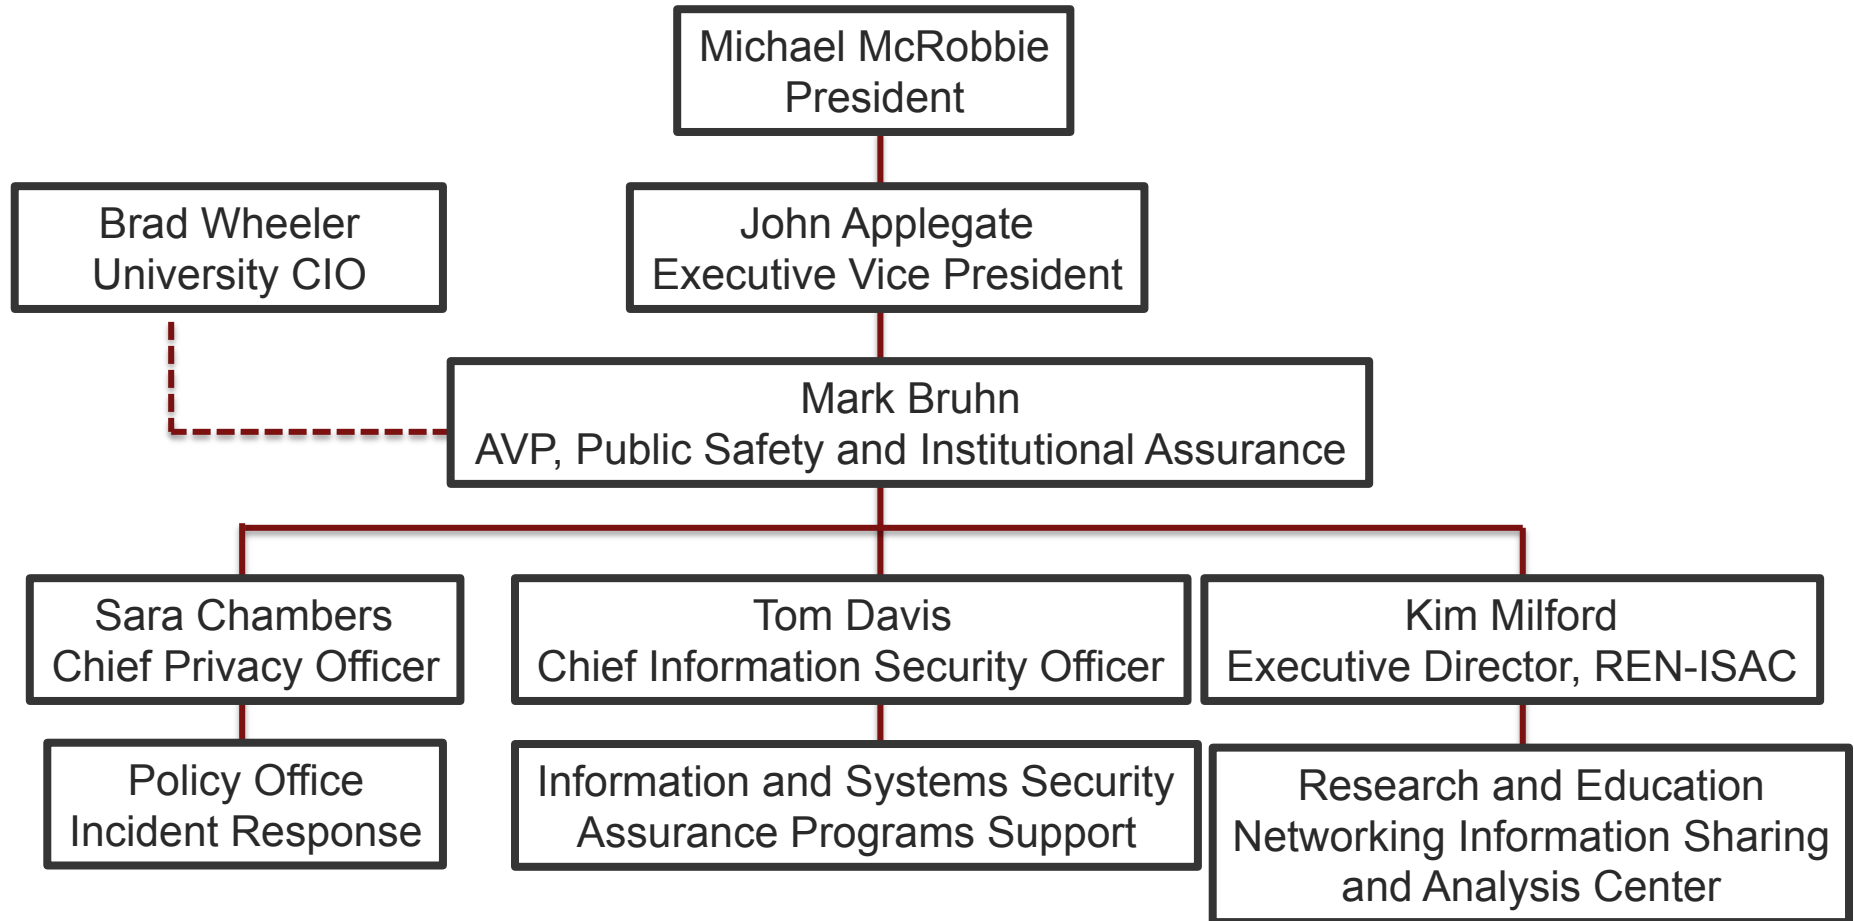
Michael McRobbie
President

Brad Wheeler
University CIO

John Applegate
Executive Vice President

Mark Bruhn
AVP, Public Safety and Institutional Assurance

Sara Chambers
Chief Privacy Officer

Tom Davis
Chief Information Security Officer

Kim Milford
Executive Director, REN-ISAC

Policy Office
Incident Response

Information and Systems Security
Assurance Programs Support

Research and Education
Networking Information Sharing
and Analysis Center